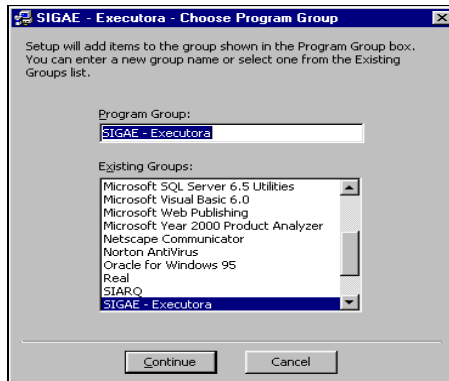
SIGAE - Executora - Choose Program Group

Setup will add items to the group shown in the Program Group box. You can enter a new group name or select one from the Existing Groups list.

Program Group:

SIGAE - Executora

Existing Groups:

Microsoft SQL Server 6.5 Utilities
Microsoft Visual Basic 6.0
Microsoft Web Publishing
Microsoft Year 2000 Product Analyzer
Netscape Communicator
Norton AntiVirus
Oracle for Windows 95
Real
SIARQ
SIGAE - Executora

Continue

Cancel